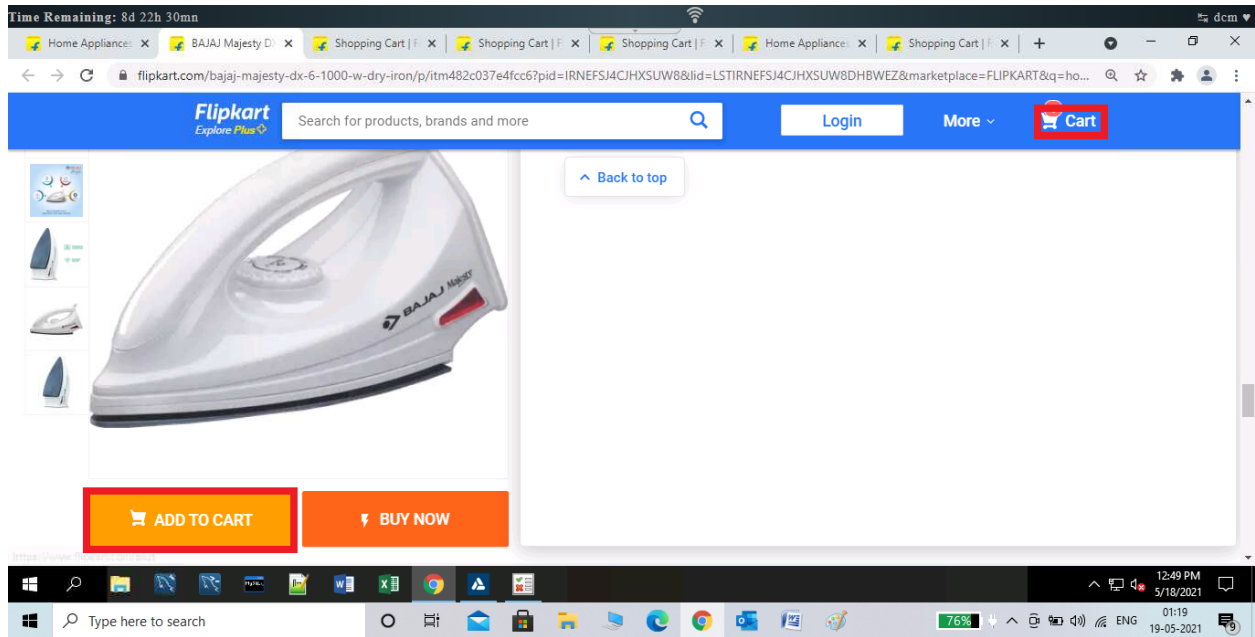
Time Remaining: 8d 22h 30mn

dcm

Home Appliances ✕ BAJAJ Majesty D ✕ Shopping Cart | F ✕ Shopping Cart | F ✕ Shopping Cart | F ✕ Home Appliances ✕ Shopping Cart | F ✕ +

flipkart.com/bajaj-majesty-dx-6-1000-w-dry-iron/p/itm482c037e4fcc6?pid=IRNEFSJ4CJHXSUW8&lid=LSTIRNEFSJ4CJHXSUW8DHBWEZ&marketplace=FLIPKART&q=ho...

Flipkart
Explore Plus

Search for products, brands and more

Login

More

Cart

Back to top

BAJAJ Majesty

ADD TO CART

BUY NOW

https://www.flipkart.com/cart

12:49 PM
5/18/2021

Type here to search

76%

ENG

01:19
19-05-2021